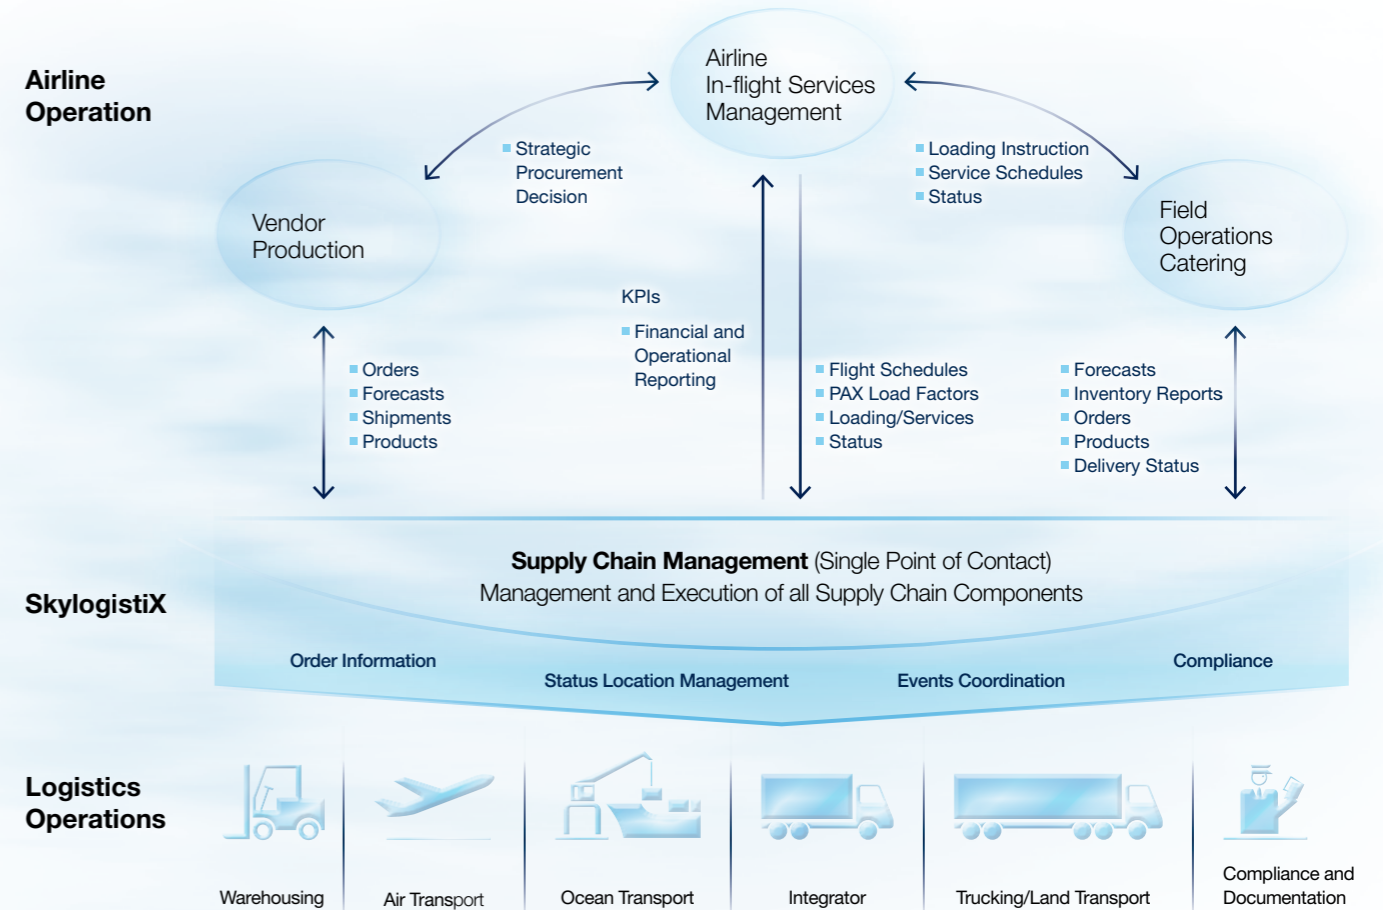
Airline Operation

Airline In-flight Services Management

Strategic Procurement Decision

Loading Instruction
Service Schedules
Status

Vendor Production

Field Operations Catering

KPIs

Financial and Operational Reporting

Orders
Forecasts
Shipments
Products

Flight Schedules
PAX Load Factors
Loading/Services
Status

Forecasts
Inventory Reports
Orders
Products
Delivery Status

SkylogistiX

**Supply Chain Management** (Single Point of Contact)
Management and Execution of all Supply Chain Components

Order Information
Status Location Management
Events Coordination
Compliance

Logistics Operations

Warehousing
Air Transport
Ocean Transport
Integrator
Trucking/Land Transport
Compliance and Documentation